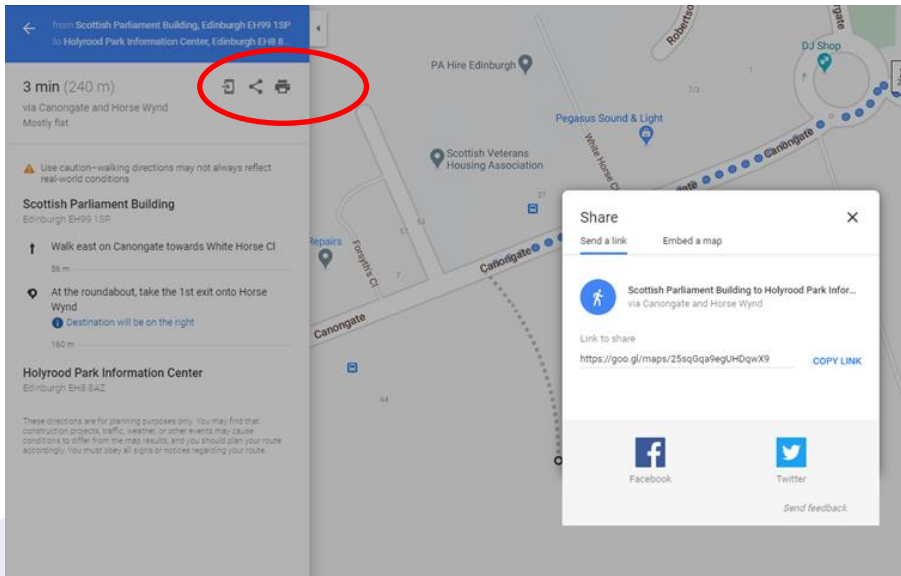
from Scottish Parliament Building, Edinburgh EH99 1SP
to Holyrood Park Information Center, Edinburgh EH8 8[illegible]

3 min (240 m)
via Canongate and Horse Wynd
Mostly flat

Use caution–walking directions may not always reflect real-world conditions

Scottish Parliament Building
Edinburgh EH99 1SP

Walk east on Canongate towards White Horse Cl

86 m

At the roundabout, take the 1st exit onto Horse Wynd
Destination will be on the right

160 m

Holyrood Park Information Center
Edinburgh EH8 8AZ

These directions are for planning purposes only. You may find that construction projects, traffic, weather, or other events may cause conditions to differ from the map results, and you should plan your route accordingly. You must obey all signs or notices regarding your route.

PA Hire Edinburgh
Robertson
DJ Shop
Pegasus Sound & Light
Scottish Veterans Housing Association
White Horse Cl
Canongate
Canongate
Canongate
Repairs
Forsyth's Cl

Share
Send a link
Embed a map

Scottish Parliament Building to Holyrood Park Infor...
via Canongate and Horse Wynd

Link to share
https://goo.gl/maps/25sqGqa9egUHDqwX9
COPY LINK

Facebook
Twitter

Send feedback